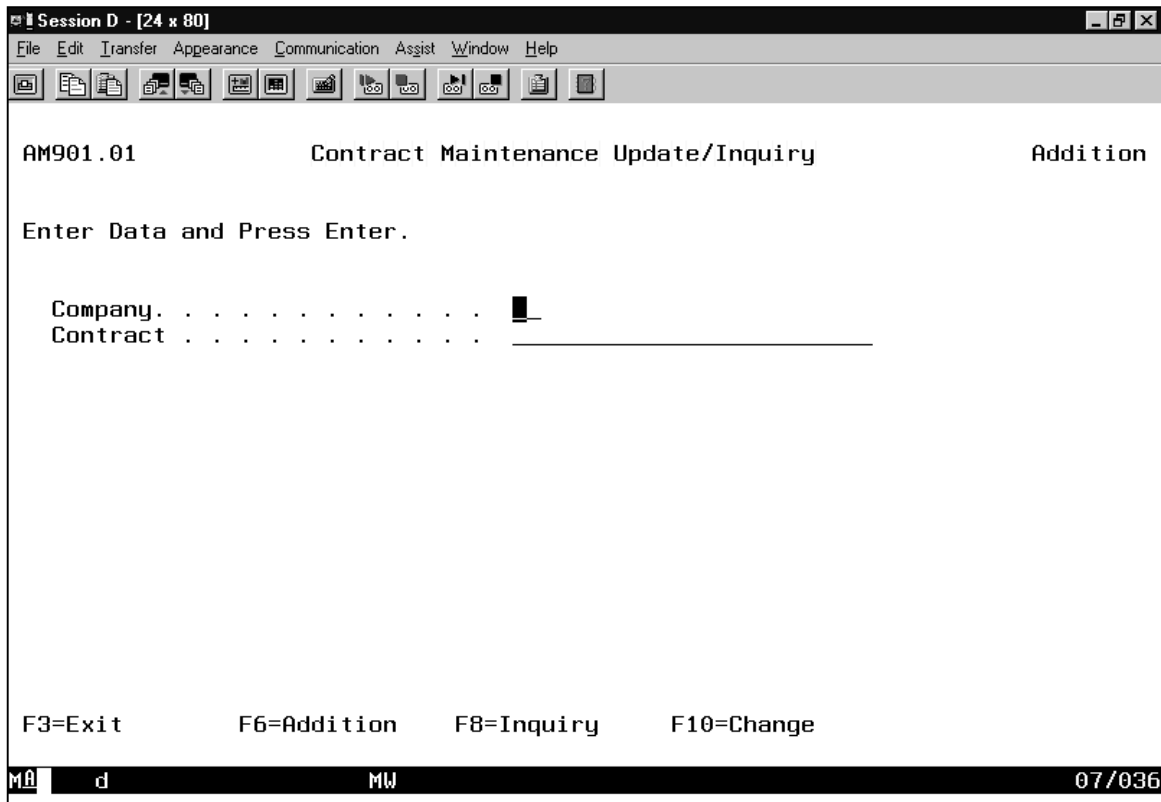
Session D - [24 x 80]

File Edit Transfer Appearance Communication Assist Window Help

AM901.01 Contract Maintenance Update/Inquiry Addition

Enter Data and Press Enter.

Company. . . . . . . . . . . . .
Contract . . . . . . . . . . . .

F3=Exit F6=Addition F8=Inquiry F10=Change

MA d MW 07/036